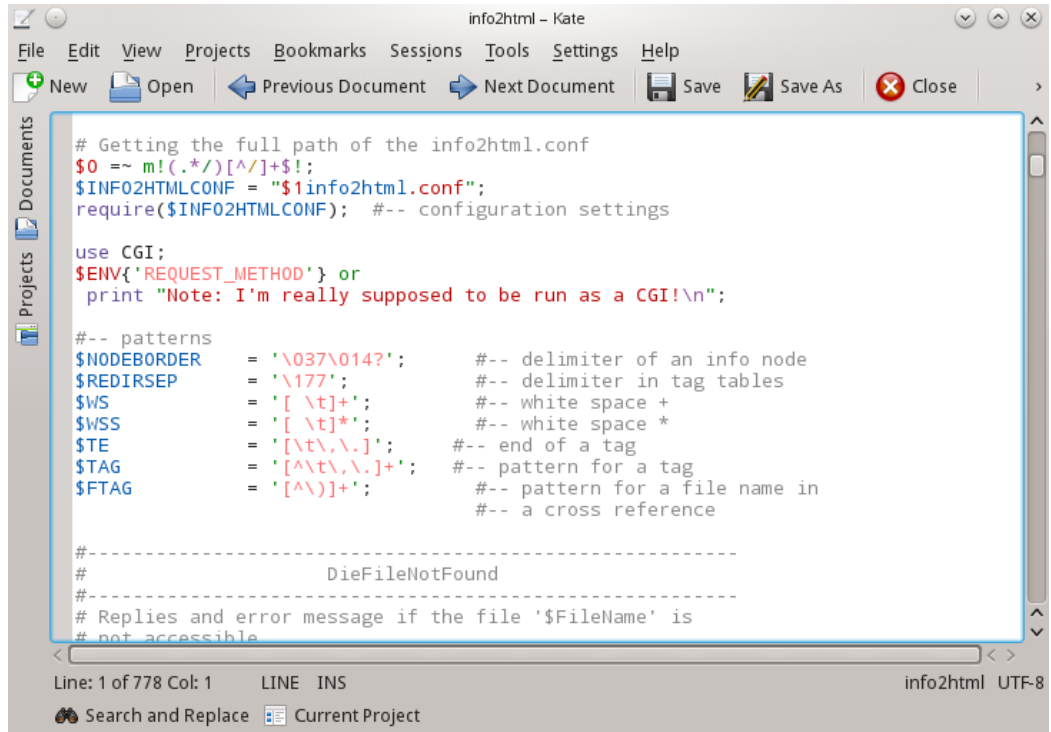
info2html – Kate

File Edit View Projects Bookmarks Sessions Tools Settings Help

New Open Previous Document Next Document Save Save As Close

Documents Projects

```
# Getting the full path of the info2html.conf
$0 =~ m!(.*/)[^/]+$!;
$INFO2HTMLCONF = "$1info2html.conf";
require($INFO2HTMLCONF);  #-- configuration settings

use CGI;
$ENV{'REQUEST_METHOD'} or
 print "Note: I'm really supposed to be run as a CGI!\n";

#-- patterns
$NODEBORDER    = '\037\014?';      #-- delimiter of an info node
$REDIRSEP      = '\177';           #-- delimiter in tag tables
$WS            = '[ \t]+';         #-- white space +
$WSS           = '[ \t]*';         #-- white space *
$TE            = '[\t\,\.]';     #-- end of a tag
$TAG           = '[^\t\,\.]+';   #-- pattern for a tag
$FTAG          = '[^\)]+';         #-- pattern for a file name in
                                   #-- a cross reference

#---------------------------------------------------------
#                    DieFileNotFound
#---------------------------------------------------------
# Replies and error message if the file '$FileName' is
# not accessible
```

Line: 1 of 778 Col: 1 LINE INS info2html UTF-8

Search and Replace Current Project